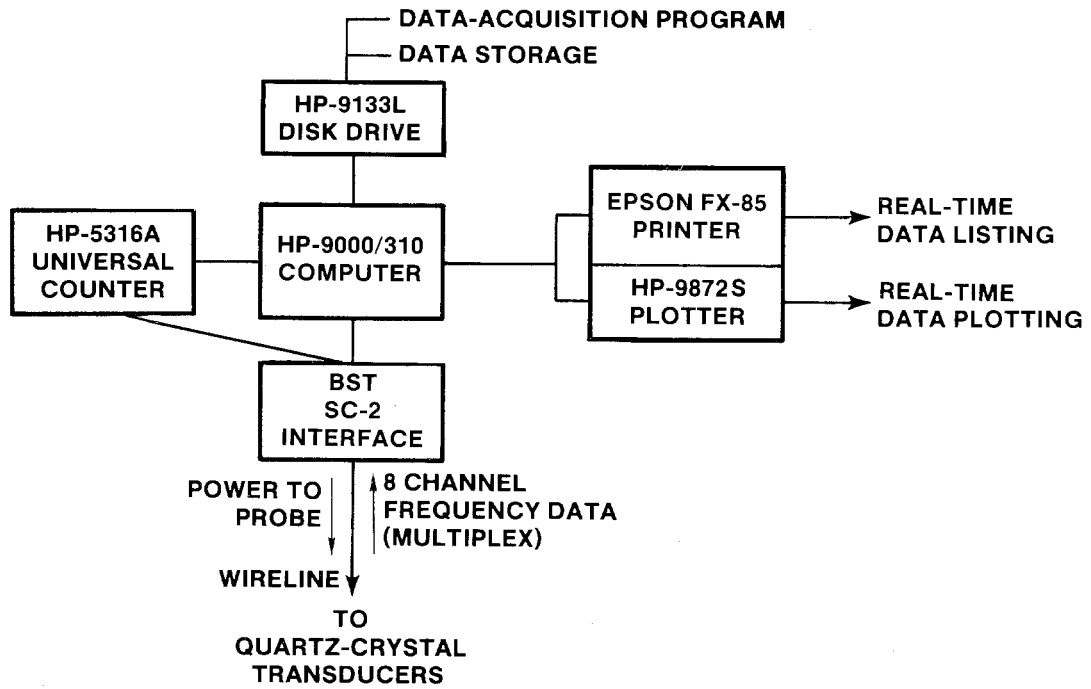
DATA-ACQUISITION PROGRAM
DATA STORAGE

HP-9133L
DISK DRIVE

HP-5316A
UNIVERSAL
COUNTER

HP-9000/310
COMPUTER

EPSON FX-85
PRINTER

REAL-TIME
DATA LISTING

HP-9872S
PLOTTER

REAL-TIME
DATA PLOTTING

BST
SC-2
INTERFACE

POWER TO
PROBE

8 CHANNEL
FREQUENCY DATA
(MULTIPLEX)

WIRELINE

TO
QUARTZ-CRYSTAL
TRANSDUCERS